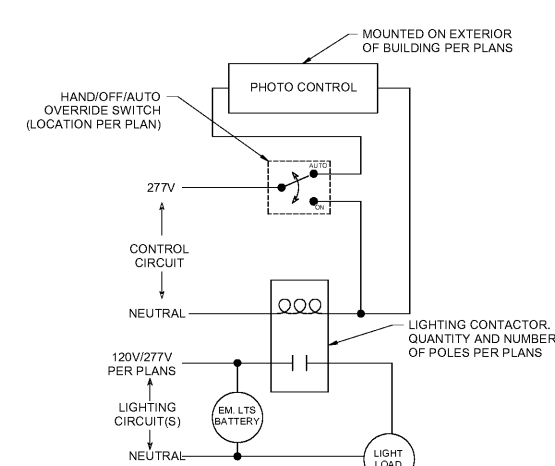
MOUNTED ON EXTERIOR OF BUILDING PER PLANS

PHOTO CONTROL

HAND/OFF/AUTO OVERRIDE SWITCH (LOCATION PER PLAN)

AUTO

ON

277V

CONTROL CIRCUIT

NEUTRAL

LIGHTING CONTACTOR. QUANTITY AND NUMBER OF POLES PER PLANS

120V/277V PER PLANS

EM. LTS BATTERY

LIGHTING CIRCUIT(S)

NEUTRAL

LIGHT LOAD